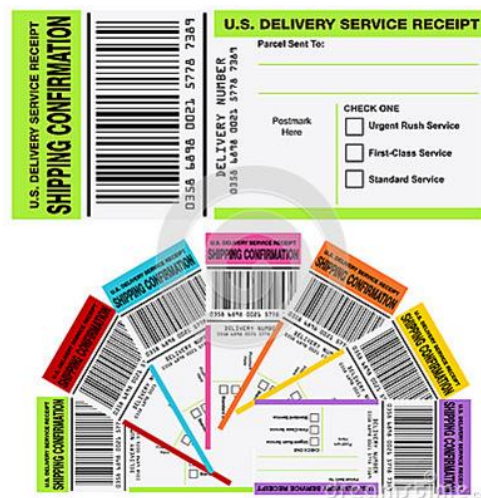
U.S. DELIVERY SERVICE RECEIPT
SHIPPING CONFIRMATION

0358 6498 0021 5778 7369

DELIVERY NUMBER
0358 6498 0021 5778 7369

U.S. DELIVERY SERVICE RECEIPT

Parcel Sent To:

Postmark Here

CHECK ONE
Urgent Rush Service
First-Class Service
Standard Service

U.S. DELIVERY SERVICE RECEIPT
SHIPPING CONFIRMATION

U.S. DELIVERY SERVICE RECEIPT
SHIPPING CONFIRMATION

U.S. DELIVERY SERVICE RECEIPT
SHIPPING CONFIRMATION

U.S. DELIVERY SERVICE RECEIPT
SHIPPING CONFIRMATION

U.S. DELIVERY SERVICE RECEIPT
SHIPPING CONFIRMATION

U.S. DELIVERY SERVICE RECEIPT
SHIPPING CONFIRMATION

U.S. DELIVERY SERVICE RECEIPT
SHIPPING CONFIRMATION

DELIVERY NUMBER

CHECK ONE
Urgent Rush Service
First-Class Service
Standard Service

U.S. DELIVERY SERVICE RECEIPT

dreamstime